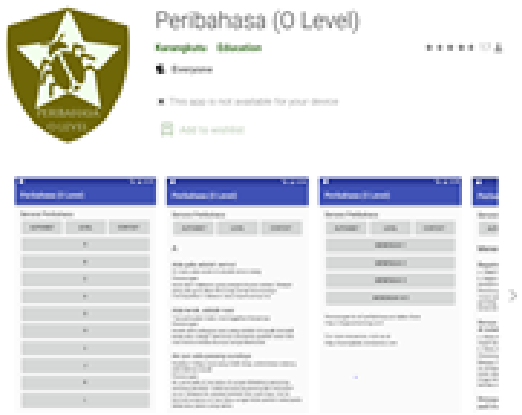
PERIBAHASA
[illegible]

Peribahasa (O Level)

Kerangkutu Education

Everyone

This app is not available for your device

Add to wishlist

Peribahasa (O Level)

Senarai Peribahasa

Peribahasa (O Level)

Senarai Peribahasa

A

Peribahasa (O Level)

Senarai Peribahasa

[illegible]